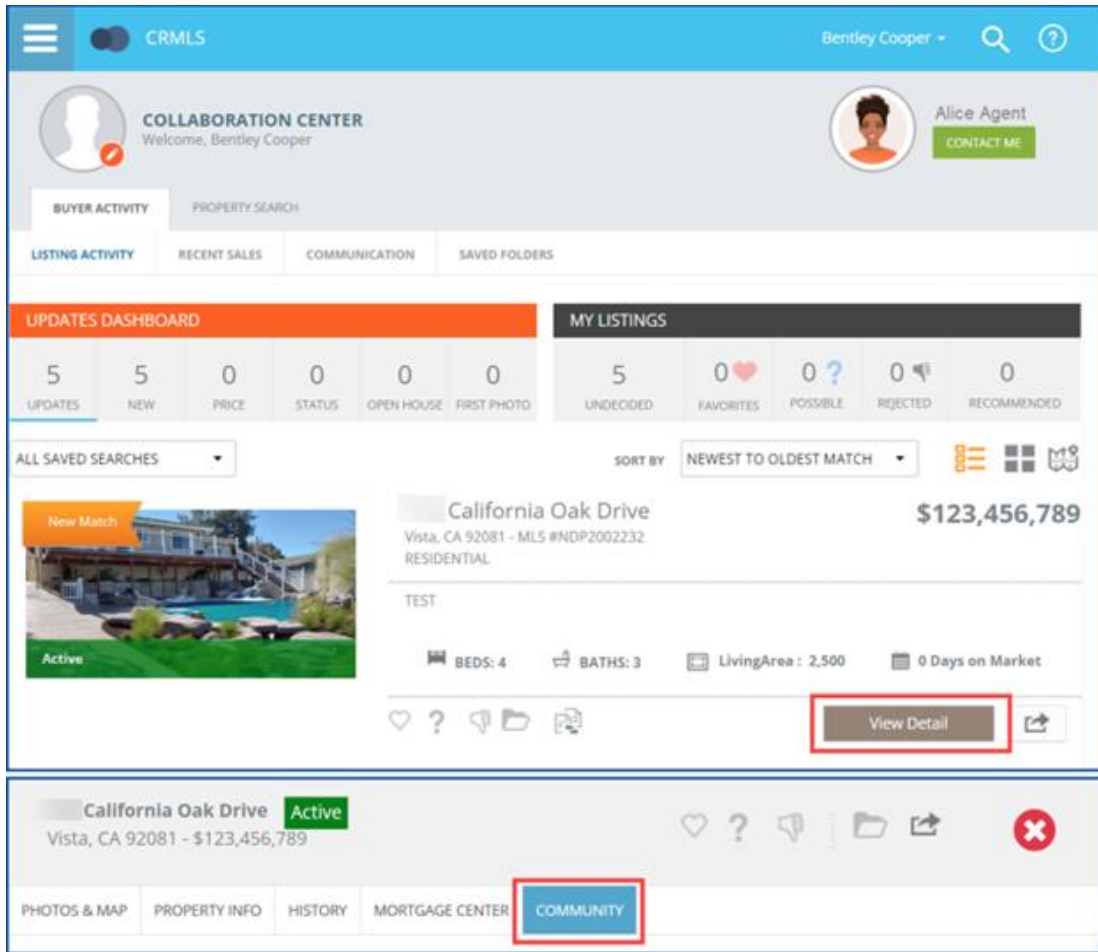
CRMLS

Bentley Cooper

COLLABORATION CENTER
Welcome, Bentley Cooper

Alice Agent
CONTACT ME

BUYER ACTIVITY
PROPERTY SEARCH

LISTING ACTIVITY
RECENT SALES
COMMUNICATION
SAVED FOLDERS

UPDATES DASHBOARD

| 5 | 5 | 0 | 0 | 0 | 0 |
|---|---|---|---|---|---|
| UPDATES | NEW | PRICE | STATUS | OPEN HOUSE | FIRST PHOTO |

MY LISTINGS

| 5 | 0 | 0 | 0 | 0 |
|---|---|---|---|---|
| UNDECIDED | FAVORITES | POSSIBLE | REJECTED | RECOMMENDED |

ALL SAVED SEARCHES

SORT BY
NEWEST TO OLDEST MATCH

New Match
Active

California Oak Drive
Vista, CA 92081 - MLS #NDP2002232
RESIDENTIAL

$123,456,789

TEST

BEDS: 4
BATHS: 3
LivingArea : 2,500
0 Days on Market

View Detail

California Oak Drive
Active
Vista, CA 92081 - $123,456,789

PHOTOS & MAP
PROPERTY INFO
HISTORY
MORTGAGE CENTER
COMMUNITY